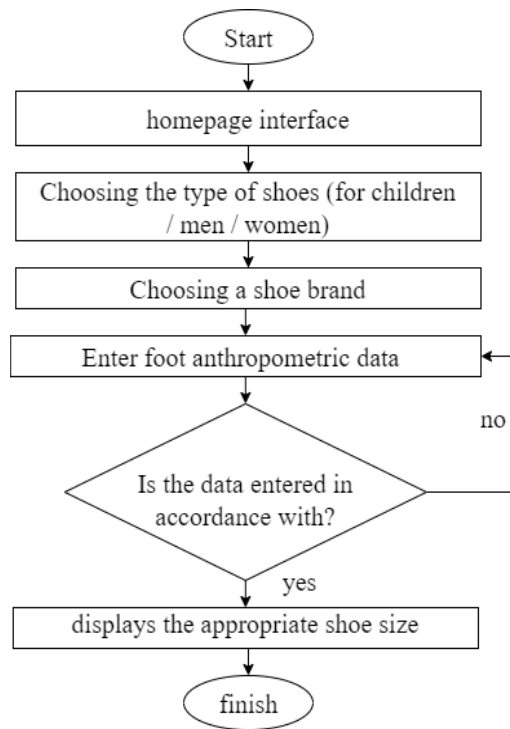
Start

homepage interface

Choosing the type of shoes (for children / men / women)

Choosing a shoe brand

Enter foot anthropometric data

no

Is the data entered in accordance with?

yes

displays the appropriate shoe size

finish